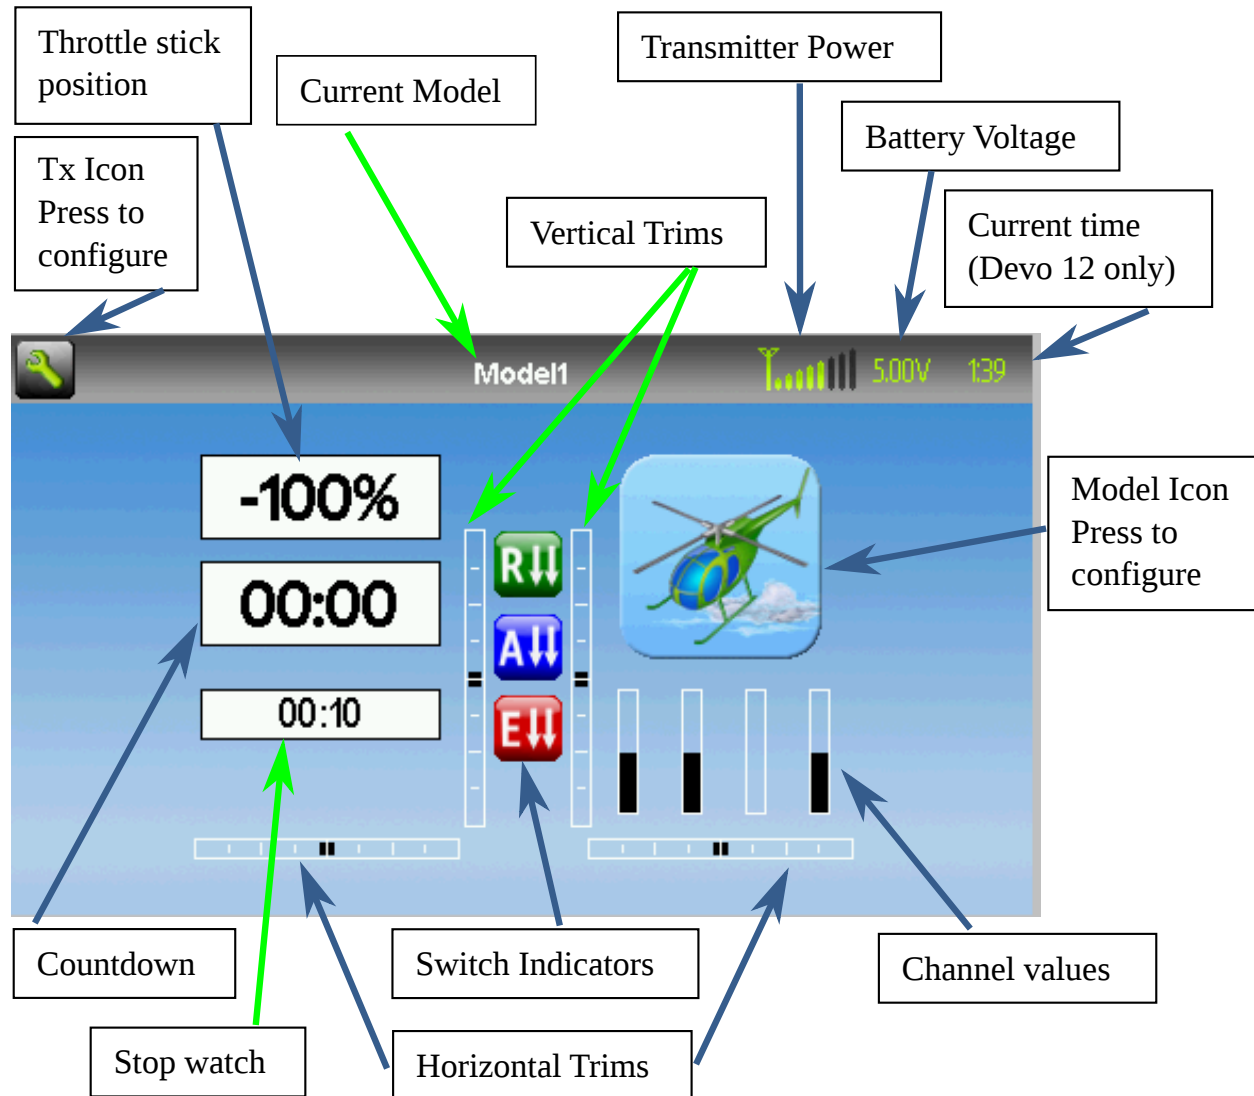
Throttle stick position

Current Model

Transmitter Power

Battery Voltage

Tx Icon Press to configure

Vertical Trims

Current time (Devo 12 only)

Model1

5.00V

1:39

-100%

00:00

00:10

R

A

E

Model Icon Press to configure

Countdown

Switch Indicators

Channel values

Stop watch

Horizontal Trims